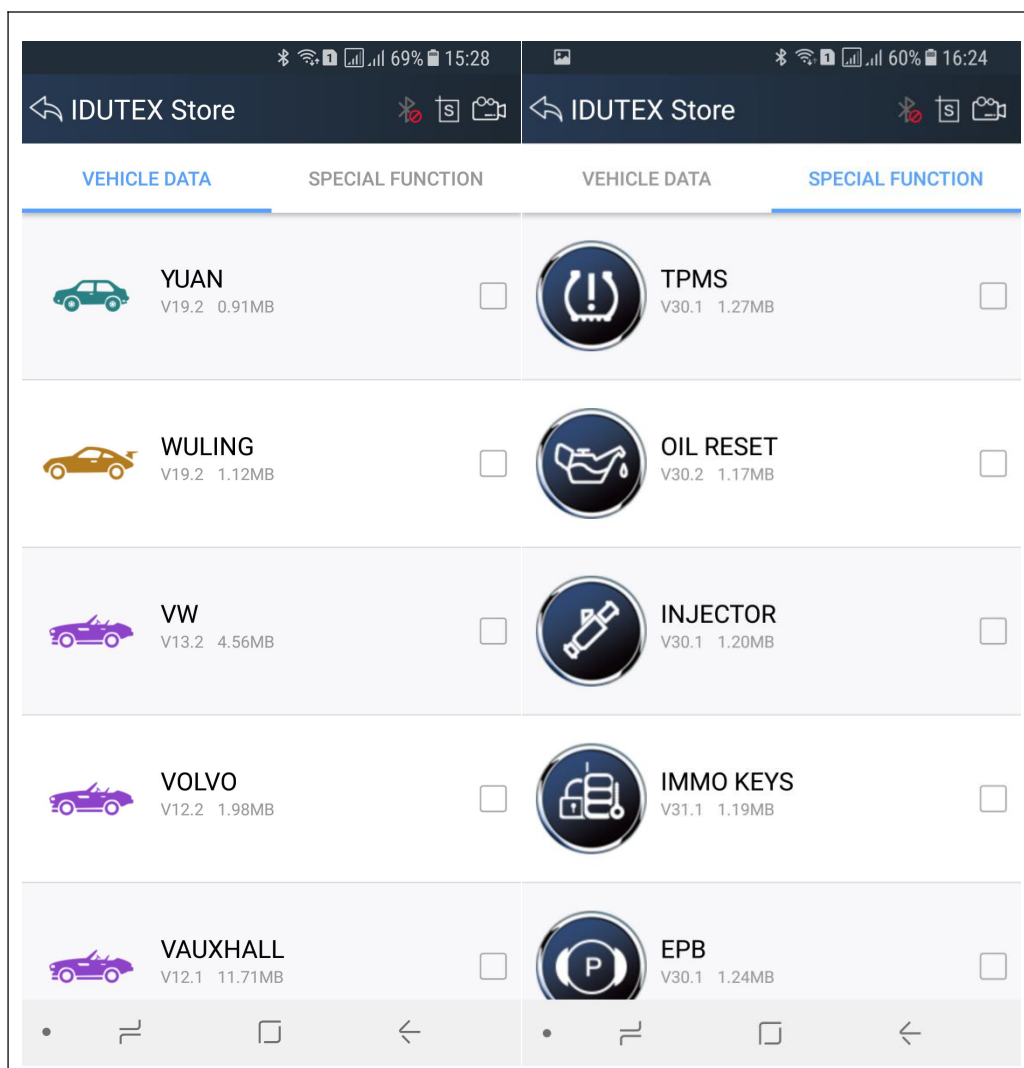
1 69% 15:28

IDUTEX Store

S

VEHICLE DATA

SPECIAL FUNCTION

YUAN
V19.2 0.91MB

WULING
V19.2 1.12MB

VW
V13.2 4.56MB

VOLVO
V12.2 1.98MB

VAUXHALL
V12.1 11.71MB

1 60% 16:24

IDUTEX Store

S

VEHICLE DATA

SPECIAL FUNCTION

TPMS
V30.1 1.27MB

OIL RESET
V30.2 1.17MB

INJECTOR
V30.1 1.20MB

IMMO KEYS
V31.1 1.19MB

P

EPB
V30.1 1.24MB